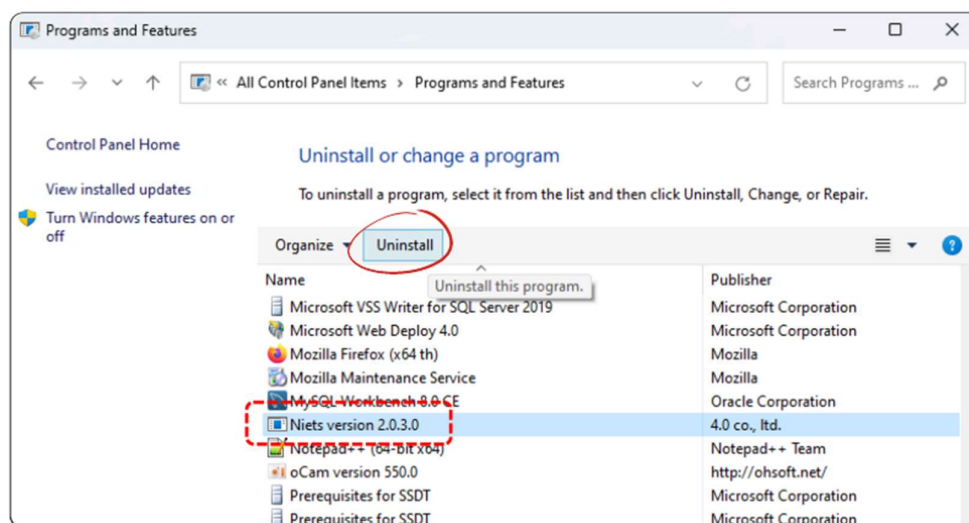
Programs and Features

← → ⌄ ↑ « All Control Panel Items › Programs and Features

Search Programs ...

Control Panel Home

View installed updates

Turn Windows features on or off

Uninstall or change a program

To uninstall a program, select it from the list and then click Uninstall, Change, or Repair.

Organize ▾ Uninstall

Uninstall this program.

| Name | Publisher |
|---|---|
| Microsoft VSS Writer for SQL Server 2019 | Microsoft Corporation |
| Microsoft Web Deploy 4.0 | Microsoft Corporation |
| Mozilla Firefox (x64 th) | Mozilla |
| Mozilla Maintenance Service | Mozilla |
| MySQL Workbench 8.0 CE | Oracle Corporation |
| Niets version 2.0.3.0 | 4.0 co., ltd. |
| Notepad++ (64-bit x64) | Notepad++ Team |
| oCam version 550.0 | http://ohsoft.net/ |
| Prerequisites for SSDT | Microsoft Corporation |
| Prerequisites for SSDT | Microsoft Corporation |